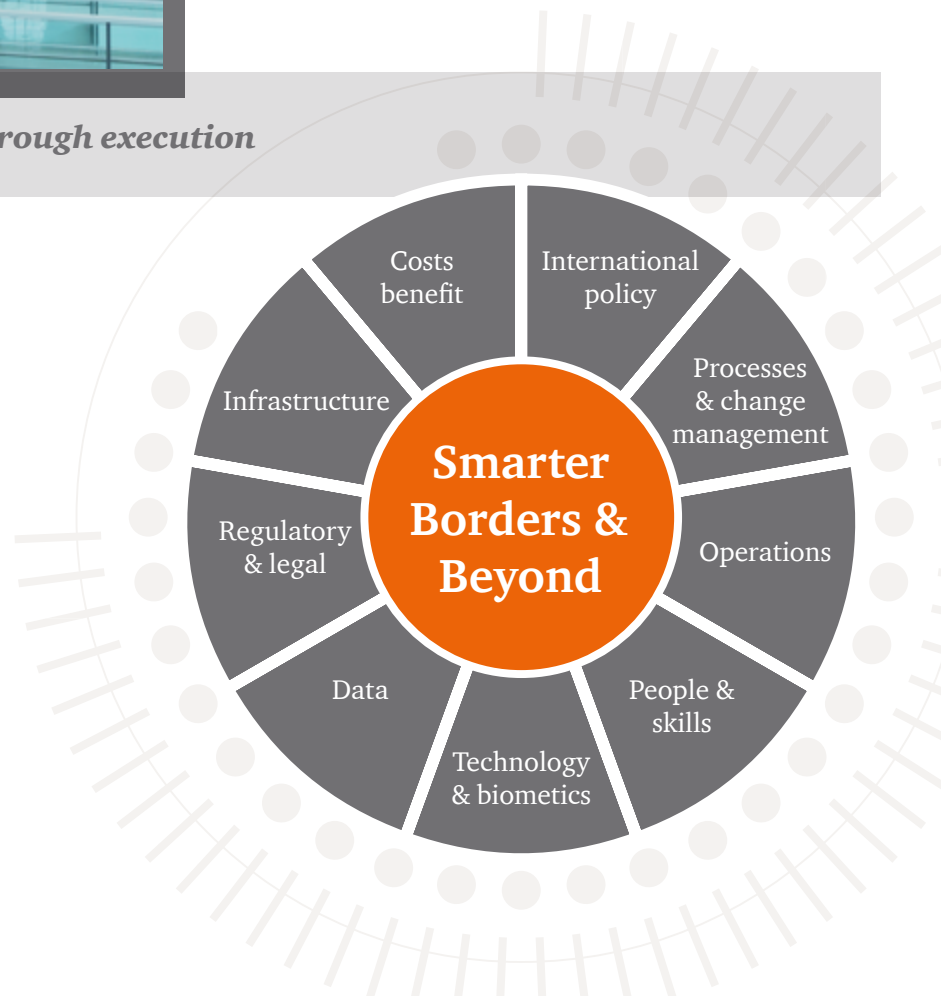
rough execution

Costs benefit

International policy

Processes & change management

Operations

People & skills

Technology & biometics

Data

Regulatory & legal

Infrastructure

Smarter Borders & Beyond